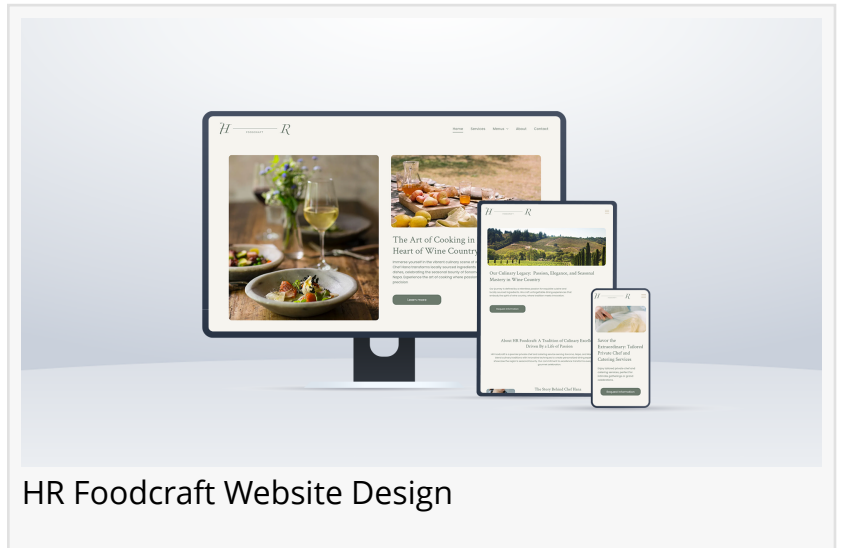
H FOODCRAFT R

Home Services Menus About Contact

The Art of Cooking in the Heart of Wine Country

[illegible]

Learn more

H R

Our Culinary Legacy: Passion, Elegance, and Seasonal Mastery in Wine Country

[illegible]

About HR Foodcraft: A Tradition of Culinary Excellence Driven By a Life of Passion

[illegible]

The Story Behind Chef Hans

H R

Savor the Extraordinary: Tailored Private Chef and Catering Services

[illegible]

HR Foodcraft Website Design